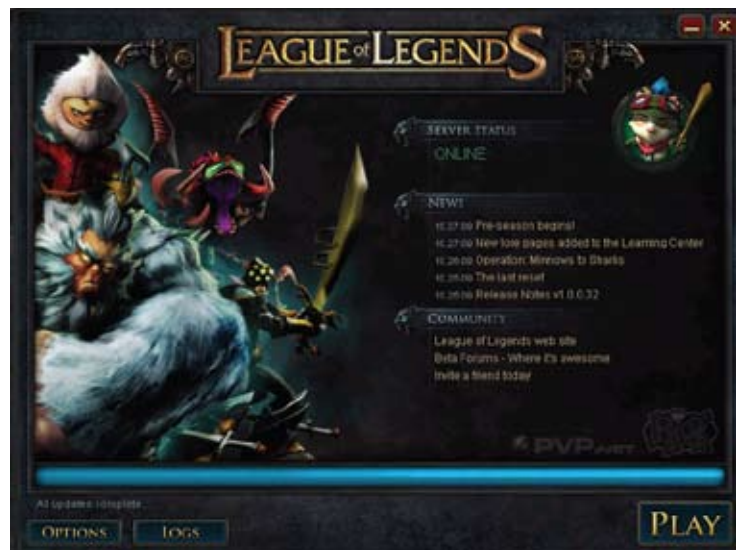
League of Legends

Server Status
ONLINE

News
10.27.09 Pre-season begins!
10.27.09 New lore pages added to the Learning Center
10.26.09 Operation: Minnows to Sharks
10.25.09 The last reset
10.26.09 Release Notes v1.0.0.32

Community
League of Legends web site
Beta Forums - Where it's awesome
Invite a friend today

PVP.net

All updates complete

Options
Logs
Play